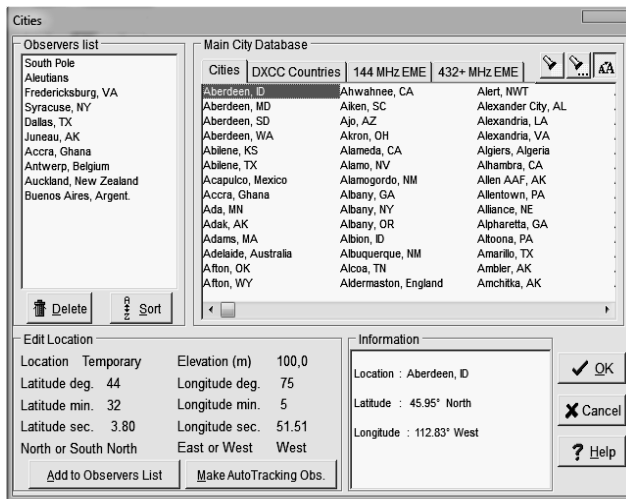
Cities

Observers list
South Pole
Aleutians
Fredericksburg, VA
Syracuse, NY
Dallas, TX
Juneau, AK
Accra, Ghana
Antwerp, Belgium
Auckland, New Zealand
Buenos Aires, Argent.

Delete
Sort

Main City Database
Cities | DXCC Countries | 144 MHz EME | 432+ MHz EME

| | | |
|---|---|---|
| Aberdeen, ID | Ahwahnee, CA | Alert, NWT |
| Aberdeen, MD | Aiken, SC | Alexander City, AL |
| Aberdeen, SD | Ajo, AZ | Alexandria, LA |
| Aberdeen, WA | Akron, OH | Alexandria, VA |
| Abilene, KS | Alameda, CA | Algiers, Algeria |
| Abilene, TX | Alamo, NV | Alhambra, CA |
| Acapulco, Mexico | Alamogordo, NM | Allen AAF, AK |
| Accra, Ghana | Albany, GA | Allentown, PA |
| Ada, MN | Albany, NY | Alliance, NE |
| Adak, AK | Albany, OR | Alpharetta, GA |
| Adams, MA | Albion, ID | Altoona, PA |
| Adelaide, Australia | Albuquerque, NM | Amarillo, TX |
| Afton, OK | Alcoa, TN | Ambler, AK |
| Afton, WY | Aldermaston, England | Amchitka, AK |

Edit Location
Location Temporary
Latitude deg. 44
Latitude min. 32
Latitude sec. 3.80
North or South North
Elevation (m) 100,0
Longitude deg. 75
Longitude min. 5
Longitude sec. 51.51
East or West West

Add to Observers List
Make AutoTracking Obs.

Information
Location : Aberdeen, ID
Latitude : 45.95° North
Longitude : 112.83° West

OK
Cancel
Help